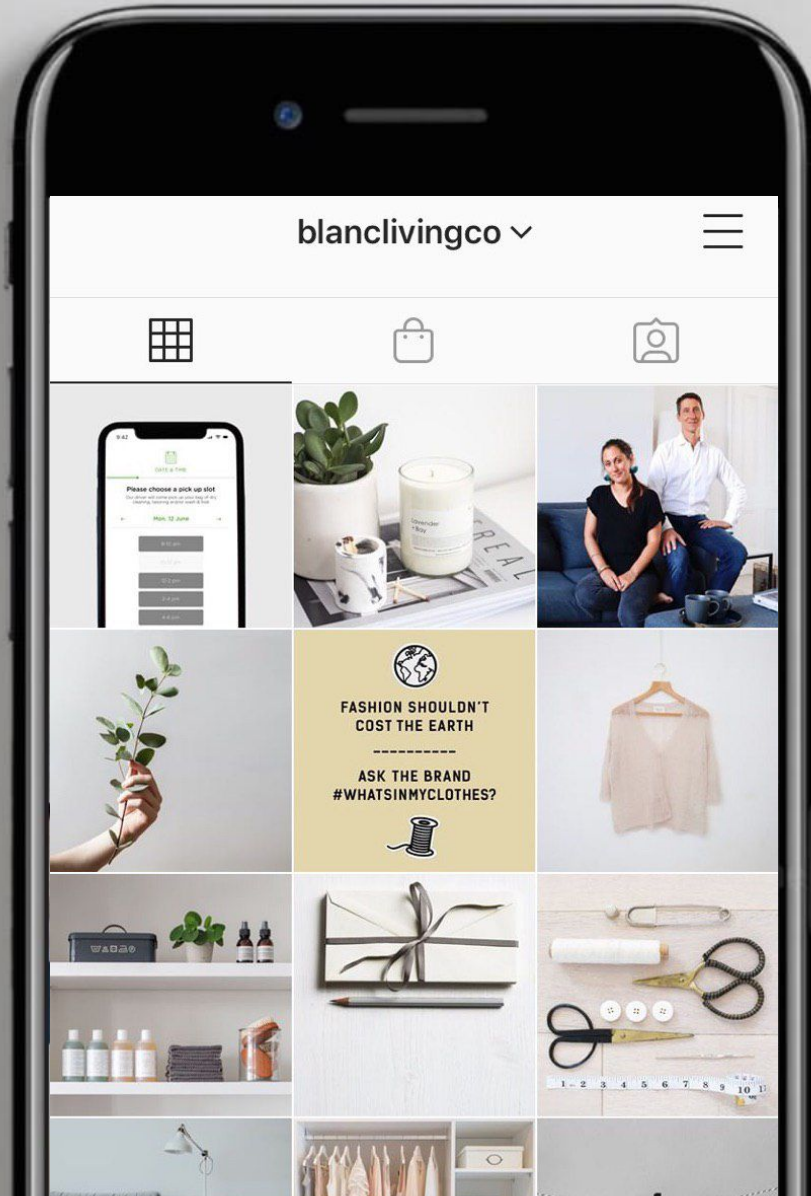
blanclivingco

9:42

DATE & TIME

Please choose a pick up slot

Mon, 12 June

Lavender + Bay

FASHION SHOULDN'T COST THE EARTH

----------

ASK THE BRAND #WHATSINMYCLOTHES?

1 2 3 4 5 6 7 8 9 10 11 12